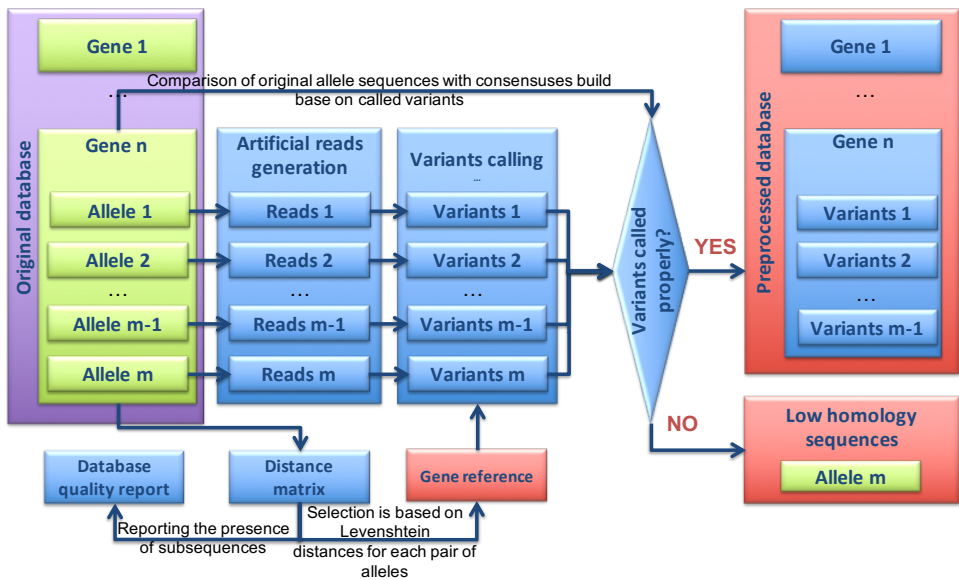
Original database

Gene 1

…

Gene n

Allele 1

Allele 2

…

Allele m-1

Allele m

Comparison of original allele sequences with consensuses build base on called variants

Artificial reads generation

Reads 1

Reads 2

…

Reads m-1

Reads m

Variants calling

…

Variants 1

Variants 2

…

Variants m-1

Variants m

Variants called properly?

YES

NO

Preprocessed database

Gene 1

…

Gene n

Variants 1

Variants 2

…

Variants m-1

Low homology sequences

Allele m

Database quality report

Distance matrix

Gene reference

Reporting the presence of subsequences

Selection is based on Levenshtein distances for each pair of alleles